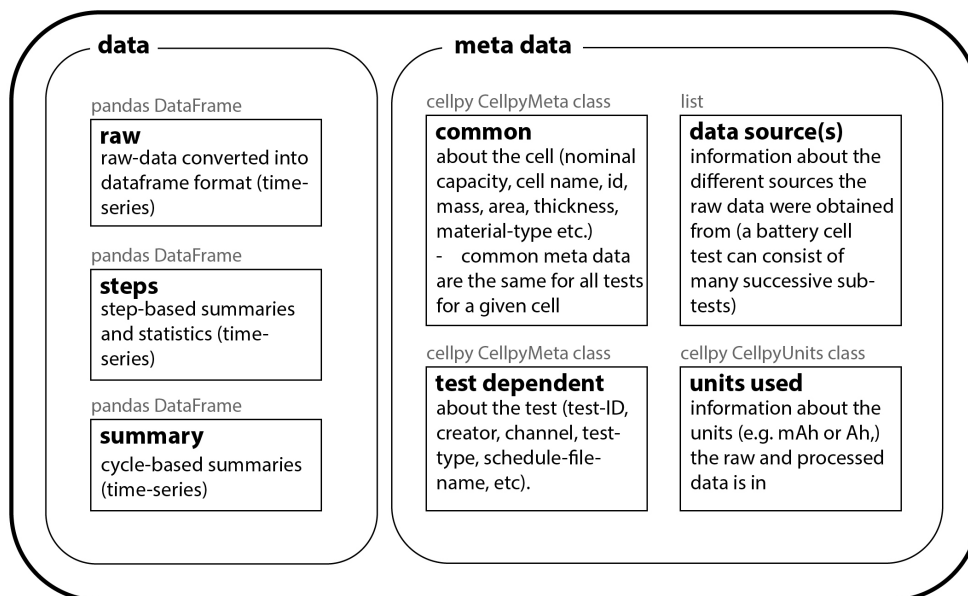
data

pandas DataFrame

raw
raw-data converted into dataframe format (time-series)

pandas DataFrame

steps
step-based summaries and statistics (time-series)

pandas DataFrame

summary
cycle-based summaries (time-series)

meta data

cellpy CellpyMeta class

common
about the cell (nominal capacity, cell name, id, mass, area, thickness, material-type etc.)
- common meta data are the same for all tests for a given cell

list

data source(s)
information about the different sources the raw data were obtained from (a battery cell test can consist of many successive sub-tests)

cellpy CellpyMeta class

test dependent
about the test (test-ID, creator, channel, test-type, schedule-file-name, etc).

cellpy CellpyUnits class

units used
information about the units (e.g. mAh or Ah,) the raw and processed data is in